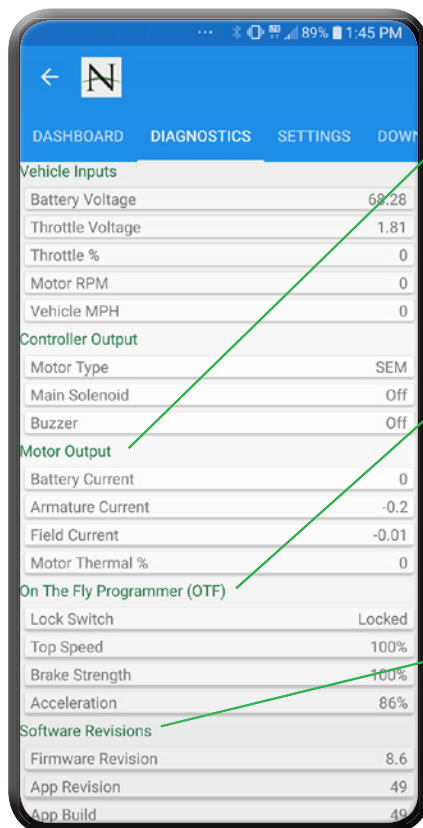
89% 1:45 PM

N

DASHBOARD DIAGNOSTICS SETTINGS DOWN

Vehicle Inputs

| | |
|---|---|
| Battery Voltage | 68.28 |
| Throttle Voltage | 1.81 |
| Throttle % | 0 |
| Motor RPM | 0 |
| Vehicle MPH | 0 |

Controller Output

| | |
|---|---|
| Motor Type | SEM |
| Main Solenoid | Off |
| Buzzer | Off |

Motor Output

| | |
|---|---|
| Battery Current | 0 |
| Armature Current | -0.2 |
| Field Current | -0.01 |
| Motor Thermal % | 0 |

On The Fly Programmer (OTF)

| | |
|---|---|
| Lock Switch | Locked |
| Top Speed | 100% |
| Brake Strength | 100% |
| Acceleration | 86% |

Software Revisions

| | |
|---|---|
| Firmware Revision | 8.6 |
| App Revision | 49 |
| App Build | 49 |